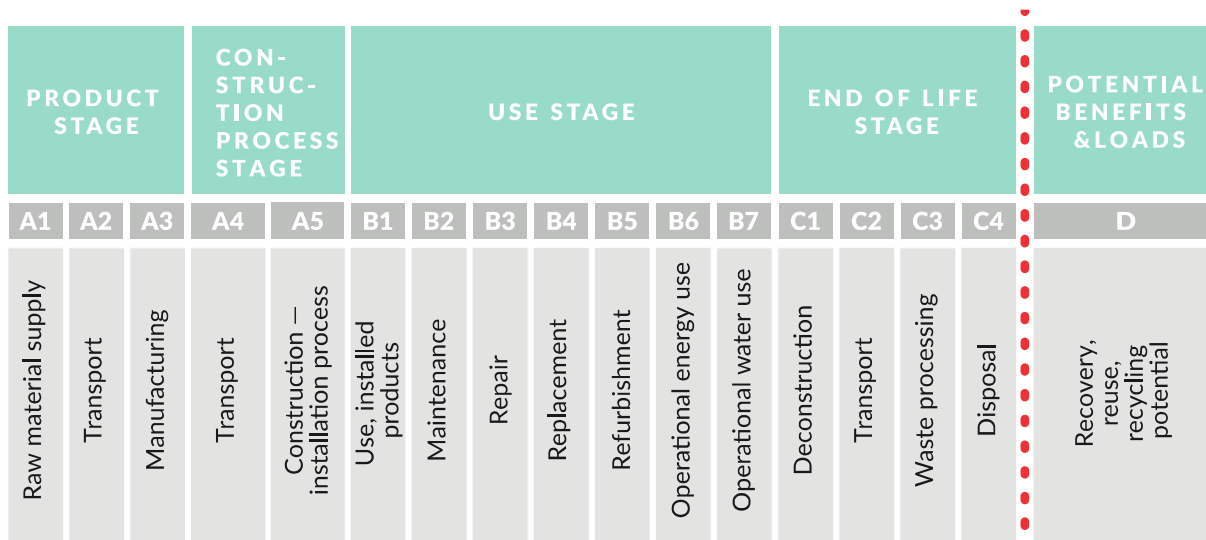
| PRODUCT STAGE | | | CONSTRUCTION PROCESS STAGE | | USE STAGE | | | | | | | END OF LIFE STAGE | | | | POTENTIAL BENEFITS &LOADS |
|---|---|---|---|---|---|---|---|---|---|---|---|---|---|---|---|---|
| A1 | A2 | A3 | A4 | A5 | B1 | B2 | B3 | B4 | B5 | B6 | B7 | C1 | C2 | C3 | C4 | D |
| Raw material supply | Transport | Manufacturing | Transport | Construction – installation process | Use, installed products | Maintenance | Repair | Replacement | Refurbishment | Operational energy use | Operational water use | Deconstruction | Transport | Waste processing | Disposal | Recovery, reuse, recycling potential |